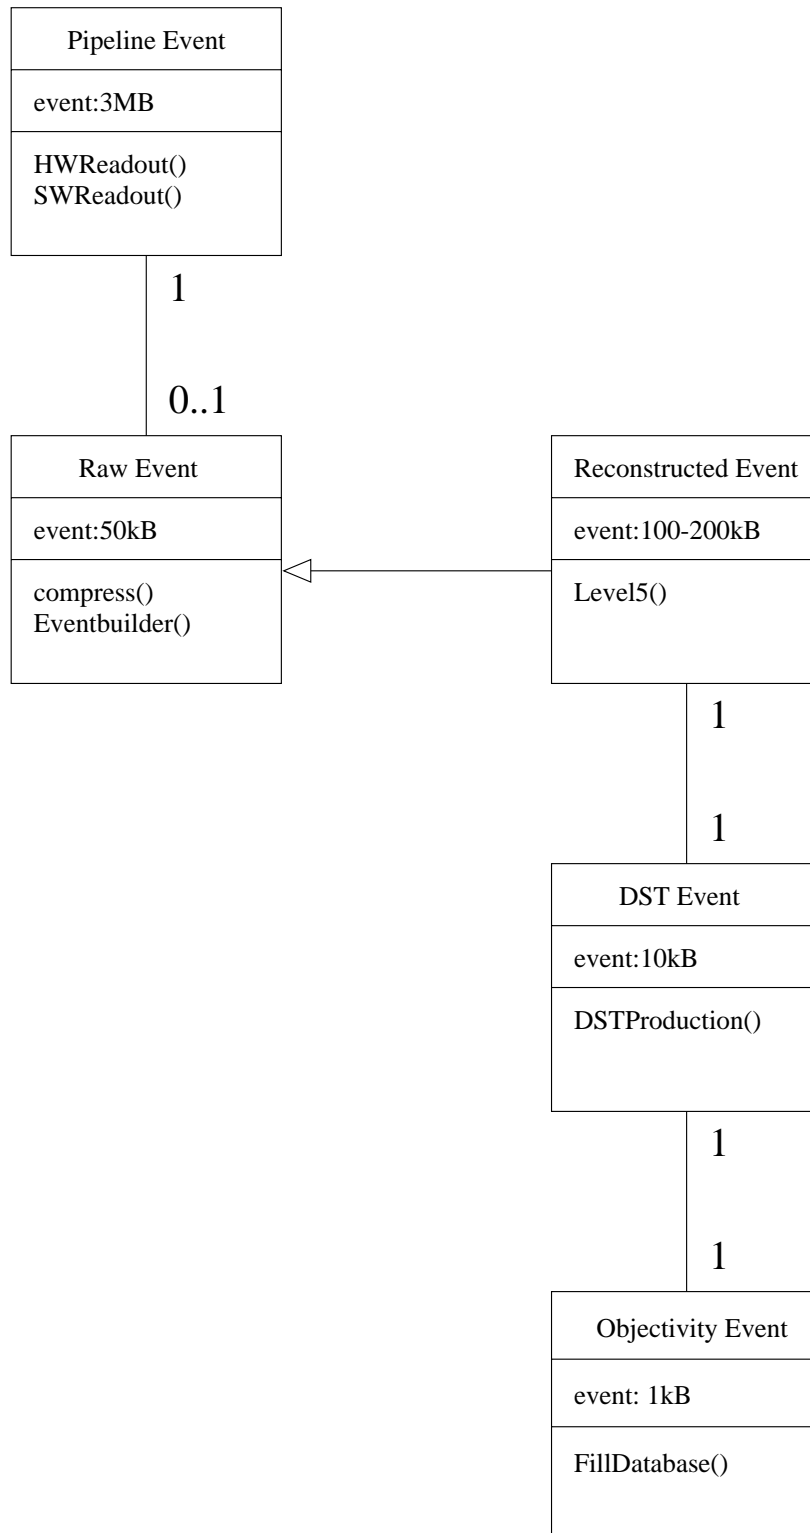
Pipeline Event

event:3MB

HWReadout()
SWReadout()

1

0..1

Raw Event

event:50kB

compress()
Eventbuilder()

Reconstructed Event

event:100-200kB

Level5()

1

1

DST Event

event:10kB

DSTProduction()

1

1

Objectivity Event

event: 1kB

FillDatabase()